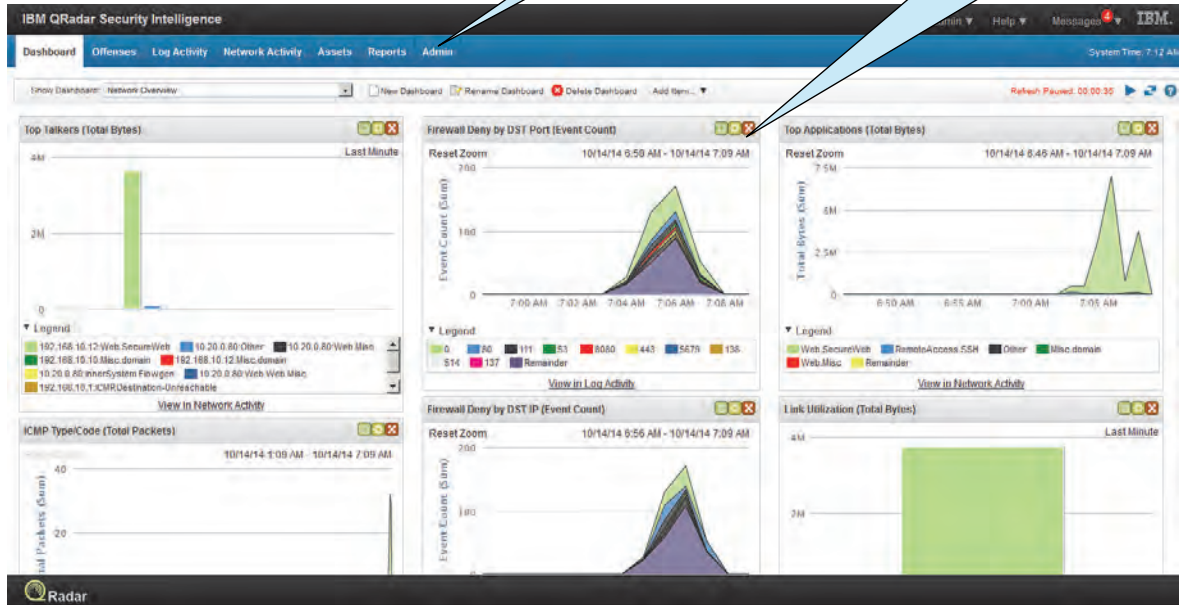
IBM QRadar Security Intelligence
admin ▼ Help ▼ Messages 4 ▼ IBM.

Dashboard Offenses Log Activity Network Activity Assets Reports Admin
System Time: 7:12 AM

Show Dashboard: Network Overview
New Dashboard Rename Dashboard Delete Dashboard Add Item... ▼
Refresh Paused: 00:00:30

Top Talkers (Total Bytes)
Last Minute
4M
2M
0
▼ Legend
192.168.10.12:Web.SecureWeb 10.20.0.80:Other 10.20.0.80:Web.Misc
192.168.10.10:Misc.domain 192.168.10.12:Misc.domain
10.20.0.80:innerSystem Flowgen 10.20.0.80:Web.Web.Misc
192.168.10.1:ICMP.Destination-Unreachable
View in Network Activity

Firewall Deny by DST Port (Event Count)
Reset Zoom 10/14/14 6:58 AM - 10/14/14 7:09 AM
200
100
0
Event Count (Sum)
7:00 AM 7:02 AM 7:04 AM 7:06 AM 7:08 AM
▼ Legend
0 80 111 53 8080 443 5679 138 514 137 Remainder
View in Log Activity

Top Applications (Total Bytes)
Reset Zoom 10/14/14 6:46 AM - 10/14/14 7:09 AM
7.5M
5M
2.5M
0
Total Bytes (Sum)
6:50 AM 6:55 AM 7:00 AM 7:05 AM
▼ Legend
Web.SecureWeb RemoteAccess.SSH Other Misc.domain Web.Misc Remainder
View in Network Activity

ICMP Type/Code (Total Packets)
10/14/14 1:09 AM - 10/14/14 7:09 AM
40
20
Total Packets (Sum)

Firewall Deny by DST IP (Event Count)
Reset Zoom 10/14/14 6:56 AM - 10/14/14 7:09 AM
200
100
Event Count (Sum)

Link Utilization (Total Bytes)
Last Minute
4M
2M

QRadar